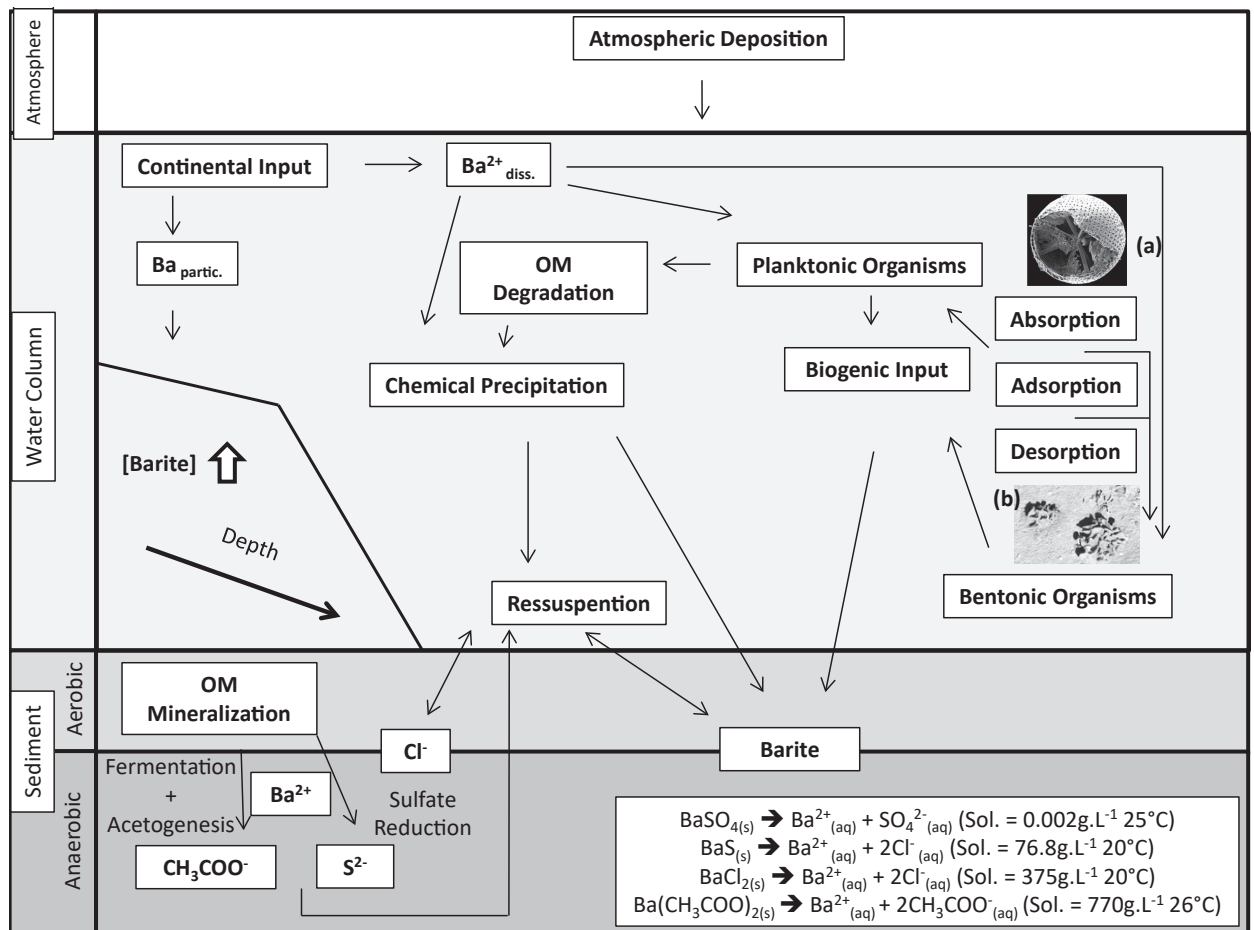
Atmosphere

Atmospheric Deposition

Water Column

Continental Input

$Ba^{2+}_{diss.}$

$Ba_{partic.}$

OM Degradation

Planktonic Organisms

(a)

Absorption

Biogenic Input

Adsorption

Chemical Precipitation

Desorption

[Barite]

(b)

Depth

Ressuspention

Bentonic Organisms

Sediment

Aerobic

OM Mineralization

$Cl^{-}$

Barite

Anaerobic

Fermentation + Acetogenesis

$Ba^{2+}$

Sulfate Reduction

$CH_3COO^{-}$

$S^{2-}$

$BaSO_{4(s)} \rightarrow Ba^{2+}_{(aq)} + SO_4^{2-}{}_{(aq)}$ (Sol. = 0.002g.L$^{-1}$ 25°C)
$BaS_{(s)} \rightarrow Ba^{2+}_{(aq)} + 2Cl^{-}_{(aq)}$ (Sol. = 76.8g.L$^{-1}$ 20°C)
$BaCl_{2(s)} \rightarrow Ba^{2+}_{(aq)} + 2Cl^{-}_{(aq)}$ (Sol. = 375g.L$^{-1}$ 20°C)
$Ba(CH_3COO)_{2(s)} \rightarrow Ba^{2+}_{(aq)} + 2CH_3COO^{-}_{(aq)}$ (Sol. = 770g.L$^{-1}$ 26°C)